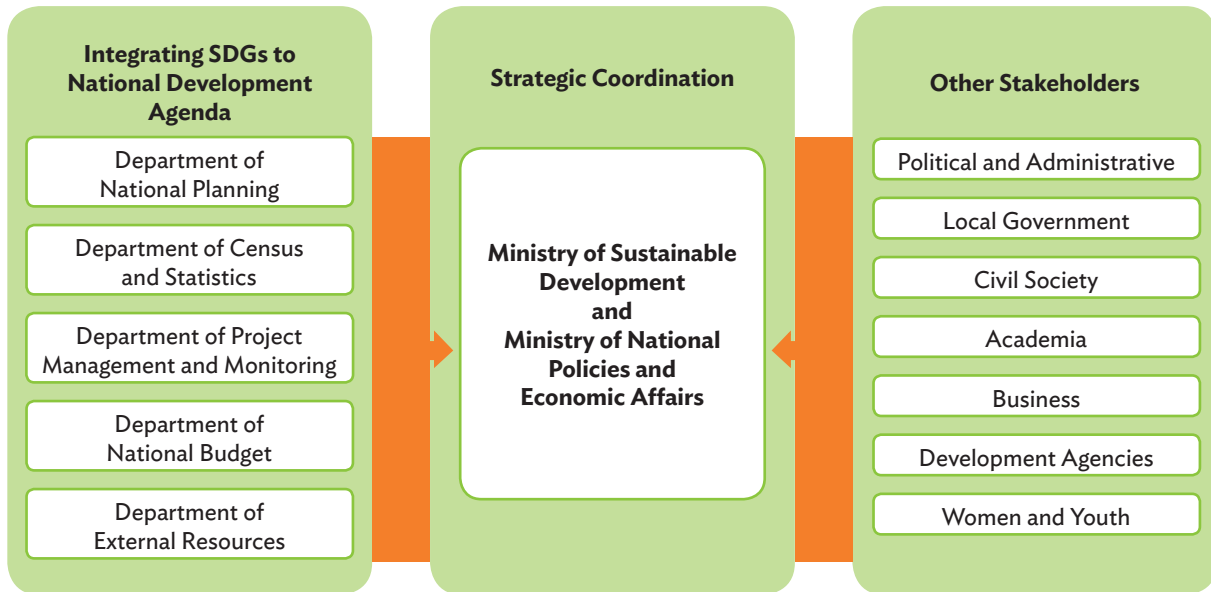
Integrating SDGs to National Development Agenda

Department of National Planning

Department of Census and Statistics

Department of Project Management and Monitoring

Department of National Budget

Department of External Resources

Strategic Coordination

Ministry of Sustainable Development and Ministry of National Policies and Economic Affairs

Other Stakeholders

Political and Administrative

Local Government

Civil Society

Academia

Business

Development Agencies

Women and Youth